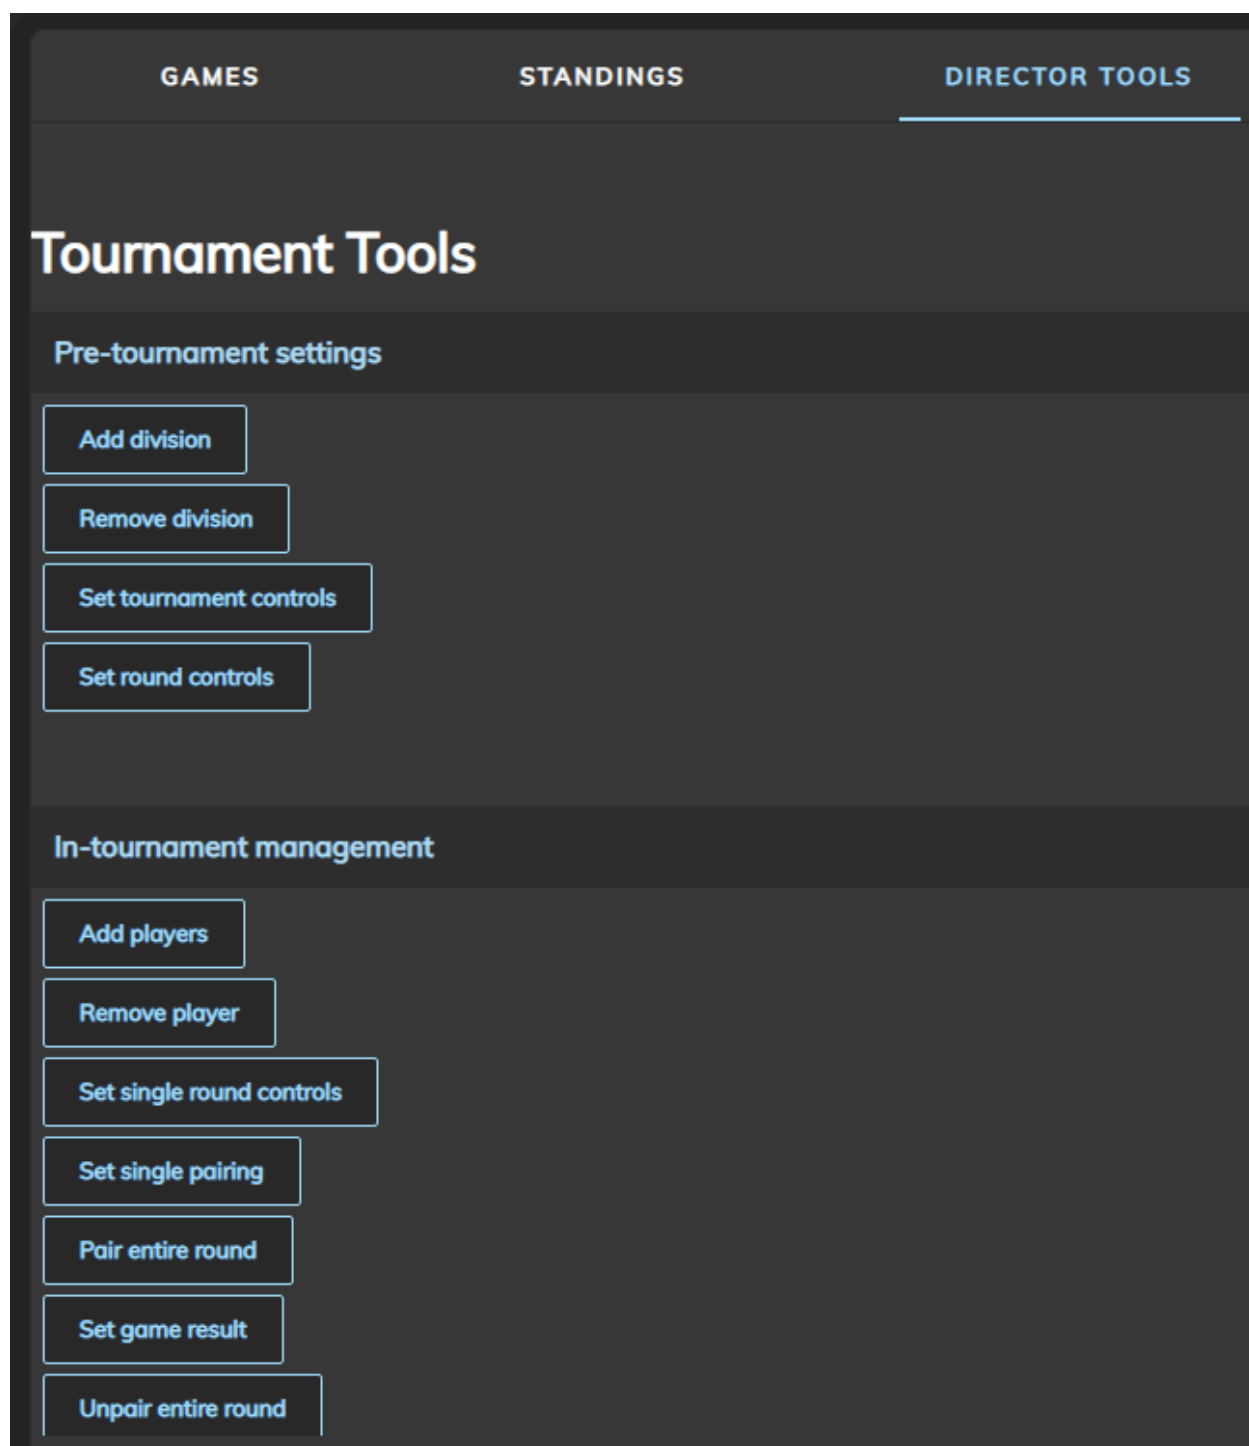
GAMES STANDINGS DIRECTOR TOOLS

Tournament Tools

Pre-tournament settings

Add division

Remove division

Set tournament controls

Set round controls

In-tournament management

Add players

Remove player

Set single round controls

Set single pairing

Pair entire round

Set game result

Unpair entire round